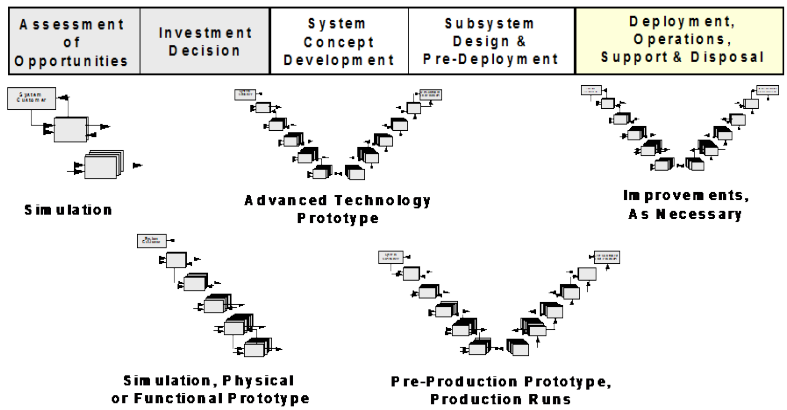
| Assessment of Opportunities | Investment Decision | System Concept Development | Subsystem Design & Pre-Deployment | Deployment, Operations, Support & Disposal |
|---|---|---|---|---|

System Customer

Simulation

Advanced Technology Prototype

Improvements, As Necessary

System Customer

Simulation, Physical or Functional Prototype

Pre-Production Prototype, Production Runs